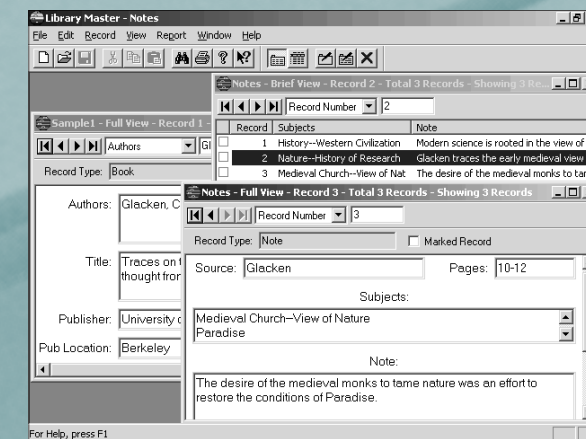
Library Master - Notes

File Edit View Report Window Help

Notes - Brief View - Record 2 - Total 3 Records - Showing 3 Re...

Record Number 2

| | Record | Subjects | Note |
|---|---|---|---|
| | 1 | History--Western Civilization | Modern science is rooted in the view of |
| | 2 | Nature--History of Research | Glacken traces the early medieval view |
| | 3 | Medieval Church--View of Nat | The desire of the medieval monks to tar |

Sample1 - Full View - Record 1 -

Authors

Record Type: Book

Authors: Glacken, C

Title: Traces on t thought fror

Publisher: University c

Pub Location: Berkeley

Notes - Full View - Record 3 - Total 3 Records - Showing 3 Records

Record Number 3

Record Type: Note

Marked Record

Source: Glacken

Pages: 10-12

Subjects:

Medieval Church--View of Nature
Paradise

Note:

The desire of the medieval monks to tame nature was an effort to restore the conditions of Paradise.

For Help, press F1